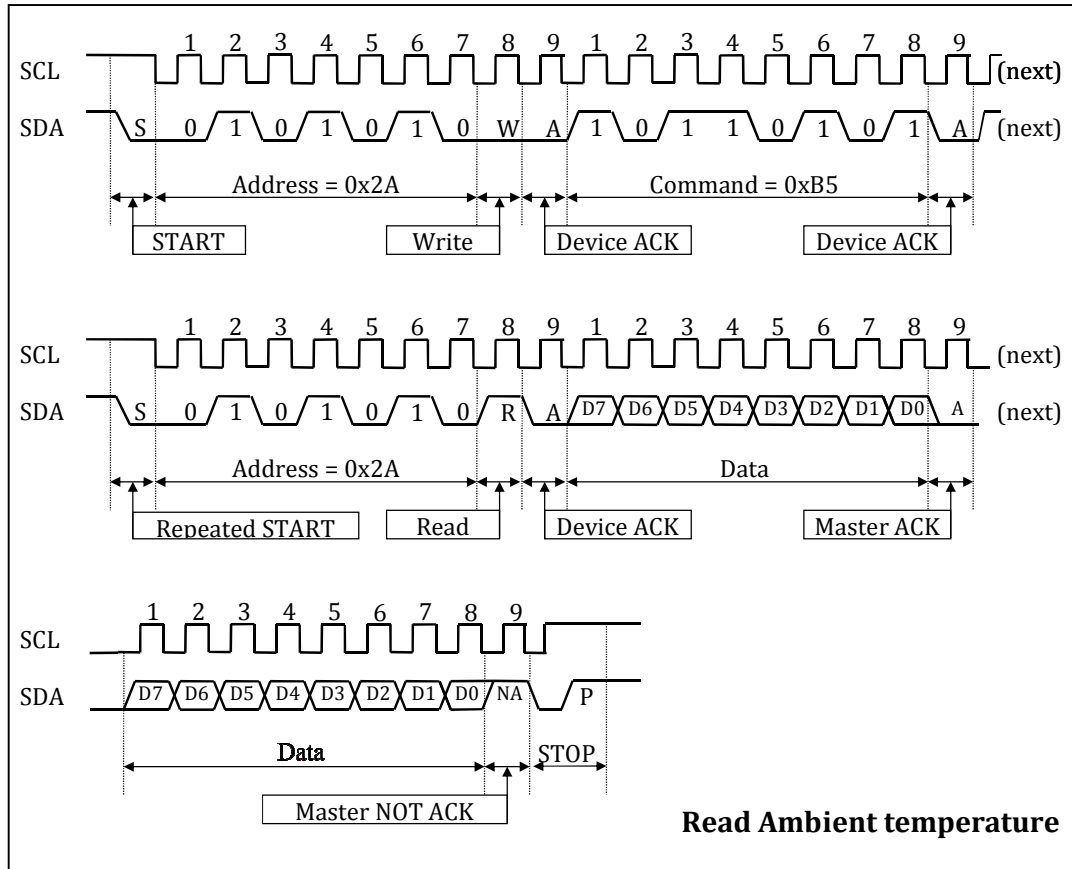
SCL 1 2 3 4 5 6 7 8 9 1 2 3 4 5 6 7 8 9 (next)

SDA S 0 1 0 1 0 1 0 W A 1 0 1 1 0 1 0 1 A (next)

Address = 0x2A

Command = 0xB5

START

Write

Device ACK

Device ACK

SCL 1 2 3 4 5 6 7 8 9 1 2 3 4 5 6 7 8 9 (next)

SDA S 0 1 0 1 0 1 0 R A D7 D6 D5 D4 D3 D2 D1 D0 A (next)

Address = 0x2A

Data

Repeated START

Read

Device ACK

Master ACK

SCL 1 2 3 4 5 6 7 8 9

SDA D7 D6 D5 D4 D3 D2 D1 D0 NA P

Data

STOP

Master NOT ACK

Read Ambient temperature